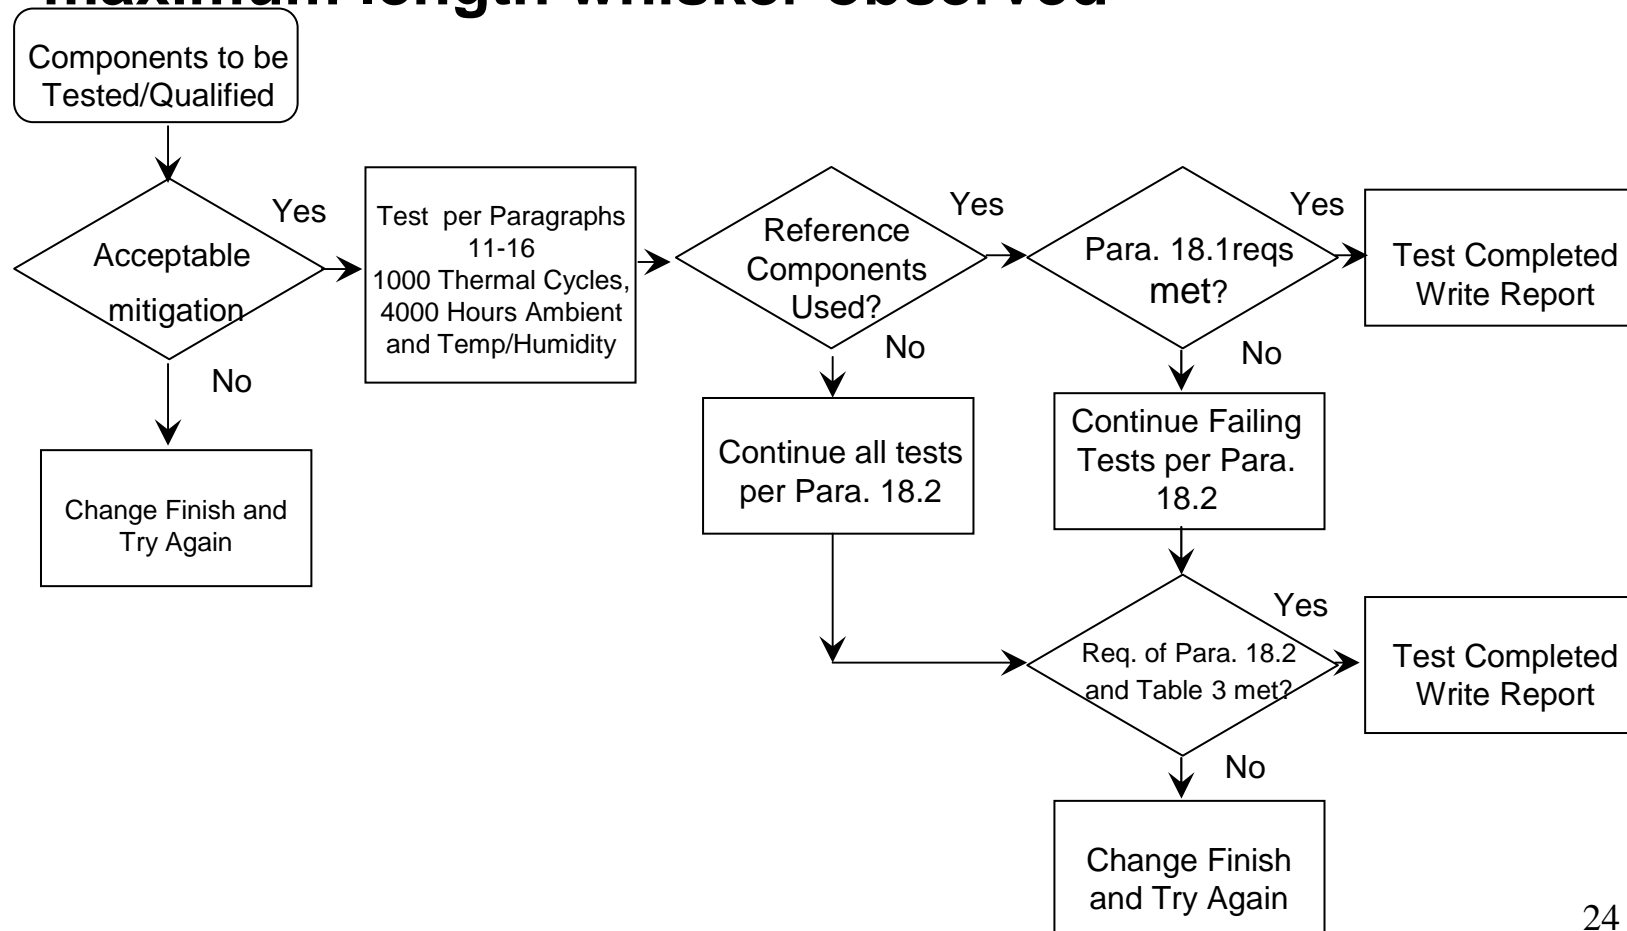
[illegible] length whisker observed

Components to be Tested/Qualified

Acceptable mitigation

Yes

No

Change Finish and Try Again

Test per Paragraphs 11-16 1000 Thermal Cycles, 4000 Hours Ambient and Temp/Humidity

Reference Components Used?

Yes

No

Continue all tests per Para. 18.2

Para. 18.1reqs met?

Yes

No

Test Completed Write Report

Continue Failing Tests per Para. 18.2

Req. of Para. 18.2 and Table 3 met?

Yes

No

Test Completed Write Report

Change Finish and Try Again

24